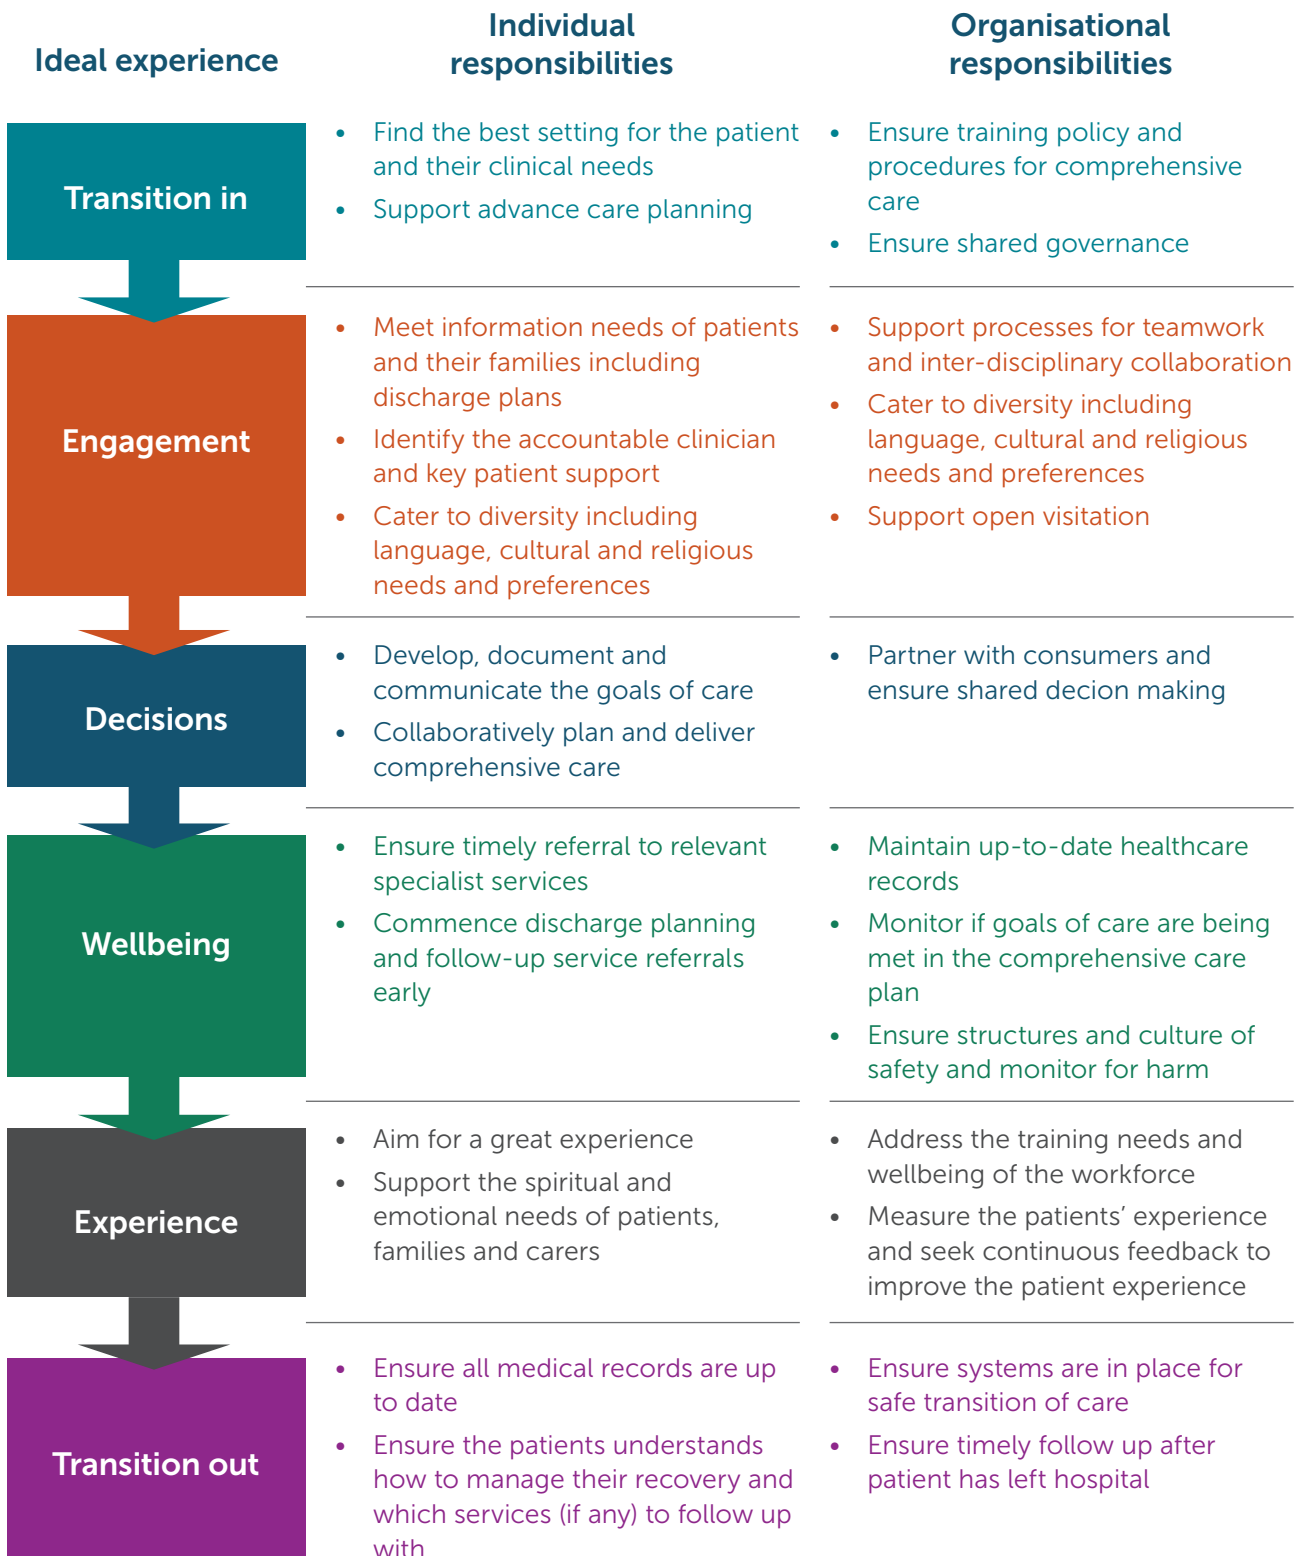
| Ideal experience | Individual responsibilities | Organisational responsibilities |
|---|---|---|
| Transition in | • Find the best setting for the patient and their clinical needs<br>• Support advance care planning | • Ensure training policy and procedures for comprehensive care<br>• Ensure shared governance |
| Engagement | • Meet information needs of patients and their families including discharge plans<br>• Identify the accountable clinician and key patient support<br>• Cater to diversity including language, cultural and religious needs and preferences | • Support processes for teamwork and inter-disciplinary collaboration<br>• Cater to diversity including language, cultural and religious needs and preferences<br>• Support open visitation |
| Decisions | • Develop, document and communicate the goals of care<br>• Collaboratively plan and deliver comprehensive care | • Partner with consumers and ensure shared decion making |
| Wellbeing | • Ensure timely referral to relevant specialist services<br>• Commence discharge planning and follow-up service referrals early | • Maintain up-to-date healthcare records<br>• Monitor if goals of care are being met in the comprehensive care plan<br>• Ensure structures and culture of safety and monitor for harm |
| Experience | • Aim for a great experience<br>• Support the spiritual and emotional needs of patients, families and carers | • Address the training needs and wellbeing of the workforce<br>• Measure the patients' experience and seek continuous feedback to improve the patient experience |
| Transition out | • Ensure all medical records are up to date<br>• Ensure the patients understands how to manage their recovery and which services (if any) to follow up with | • Ensure systems are in place for safe transition of care<br>• Ensure timely follow up after patient has left hospital |